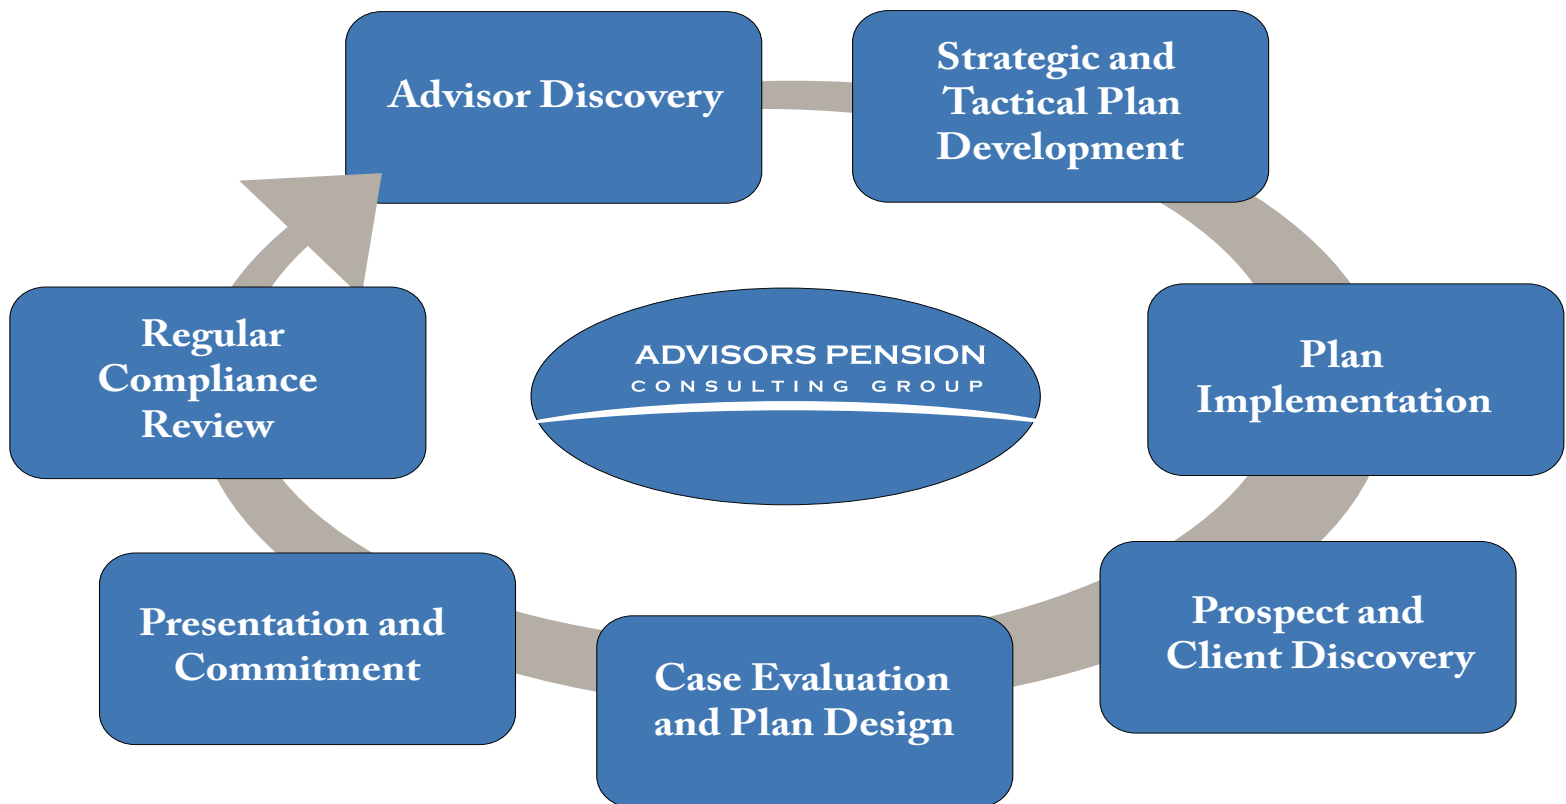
Advisor Discovery

Strategic and Tactical Plan Development

Plan Implementation

Prospect and Client Discovery

Case Evaluation and Plan Design

Presentation and Commitment

Regular Compliance Review

ADVISORS PENSION
CONSULTING GROUP